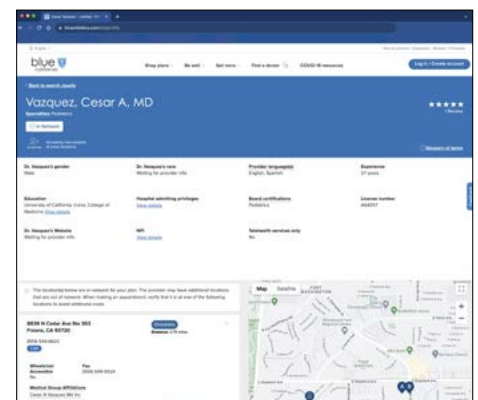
blue

Shop plans · Be well · Get care · Find a doctor · COVID-19 resources

Log in / Create account

Back to search results

Vazquez, Cesar A, MD

Specialties: Pediatrics

In Network

Glossary of terms

Dr. Vazquez's gender
Male

Dr. Vazquez's race
Waiting for provider info

Provider language(s)
English, Spanish

Experience
27 years

Education
University of California, Irvine, College of Medicine View details

Hospital admitting privileges
View details

Board certifications
Pediatrics

License number
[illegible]

Dr. Vazquez's Website
Waiting for provider info

NPI
View details

Telehealth services only
No

The location(s) below are in network for your plan. The provider may have additional locations that are out of network. When making an appointment, verify that it is at one of the following locations to avoid additional costs.

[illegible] N Cedar Ave Ste 103
Fresno, CA 93720

Directions

Map Satellite

Wheelchair Accessible
No

Fax
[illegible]

Medical Group Affiliations
Cesar A Vazquez Md Inc